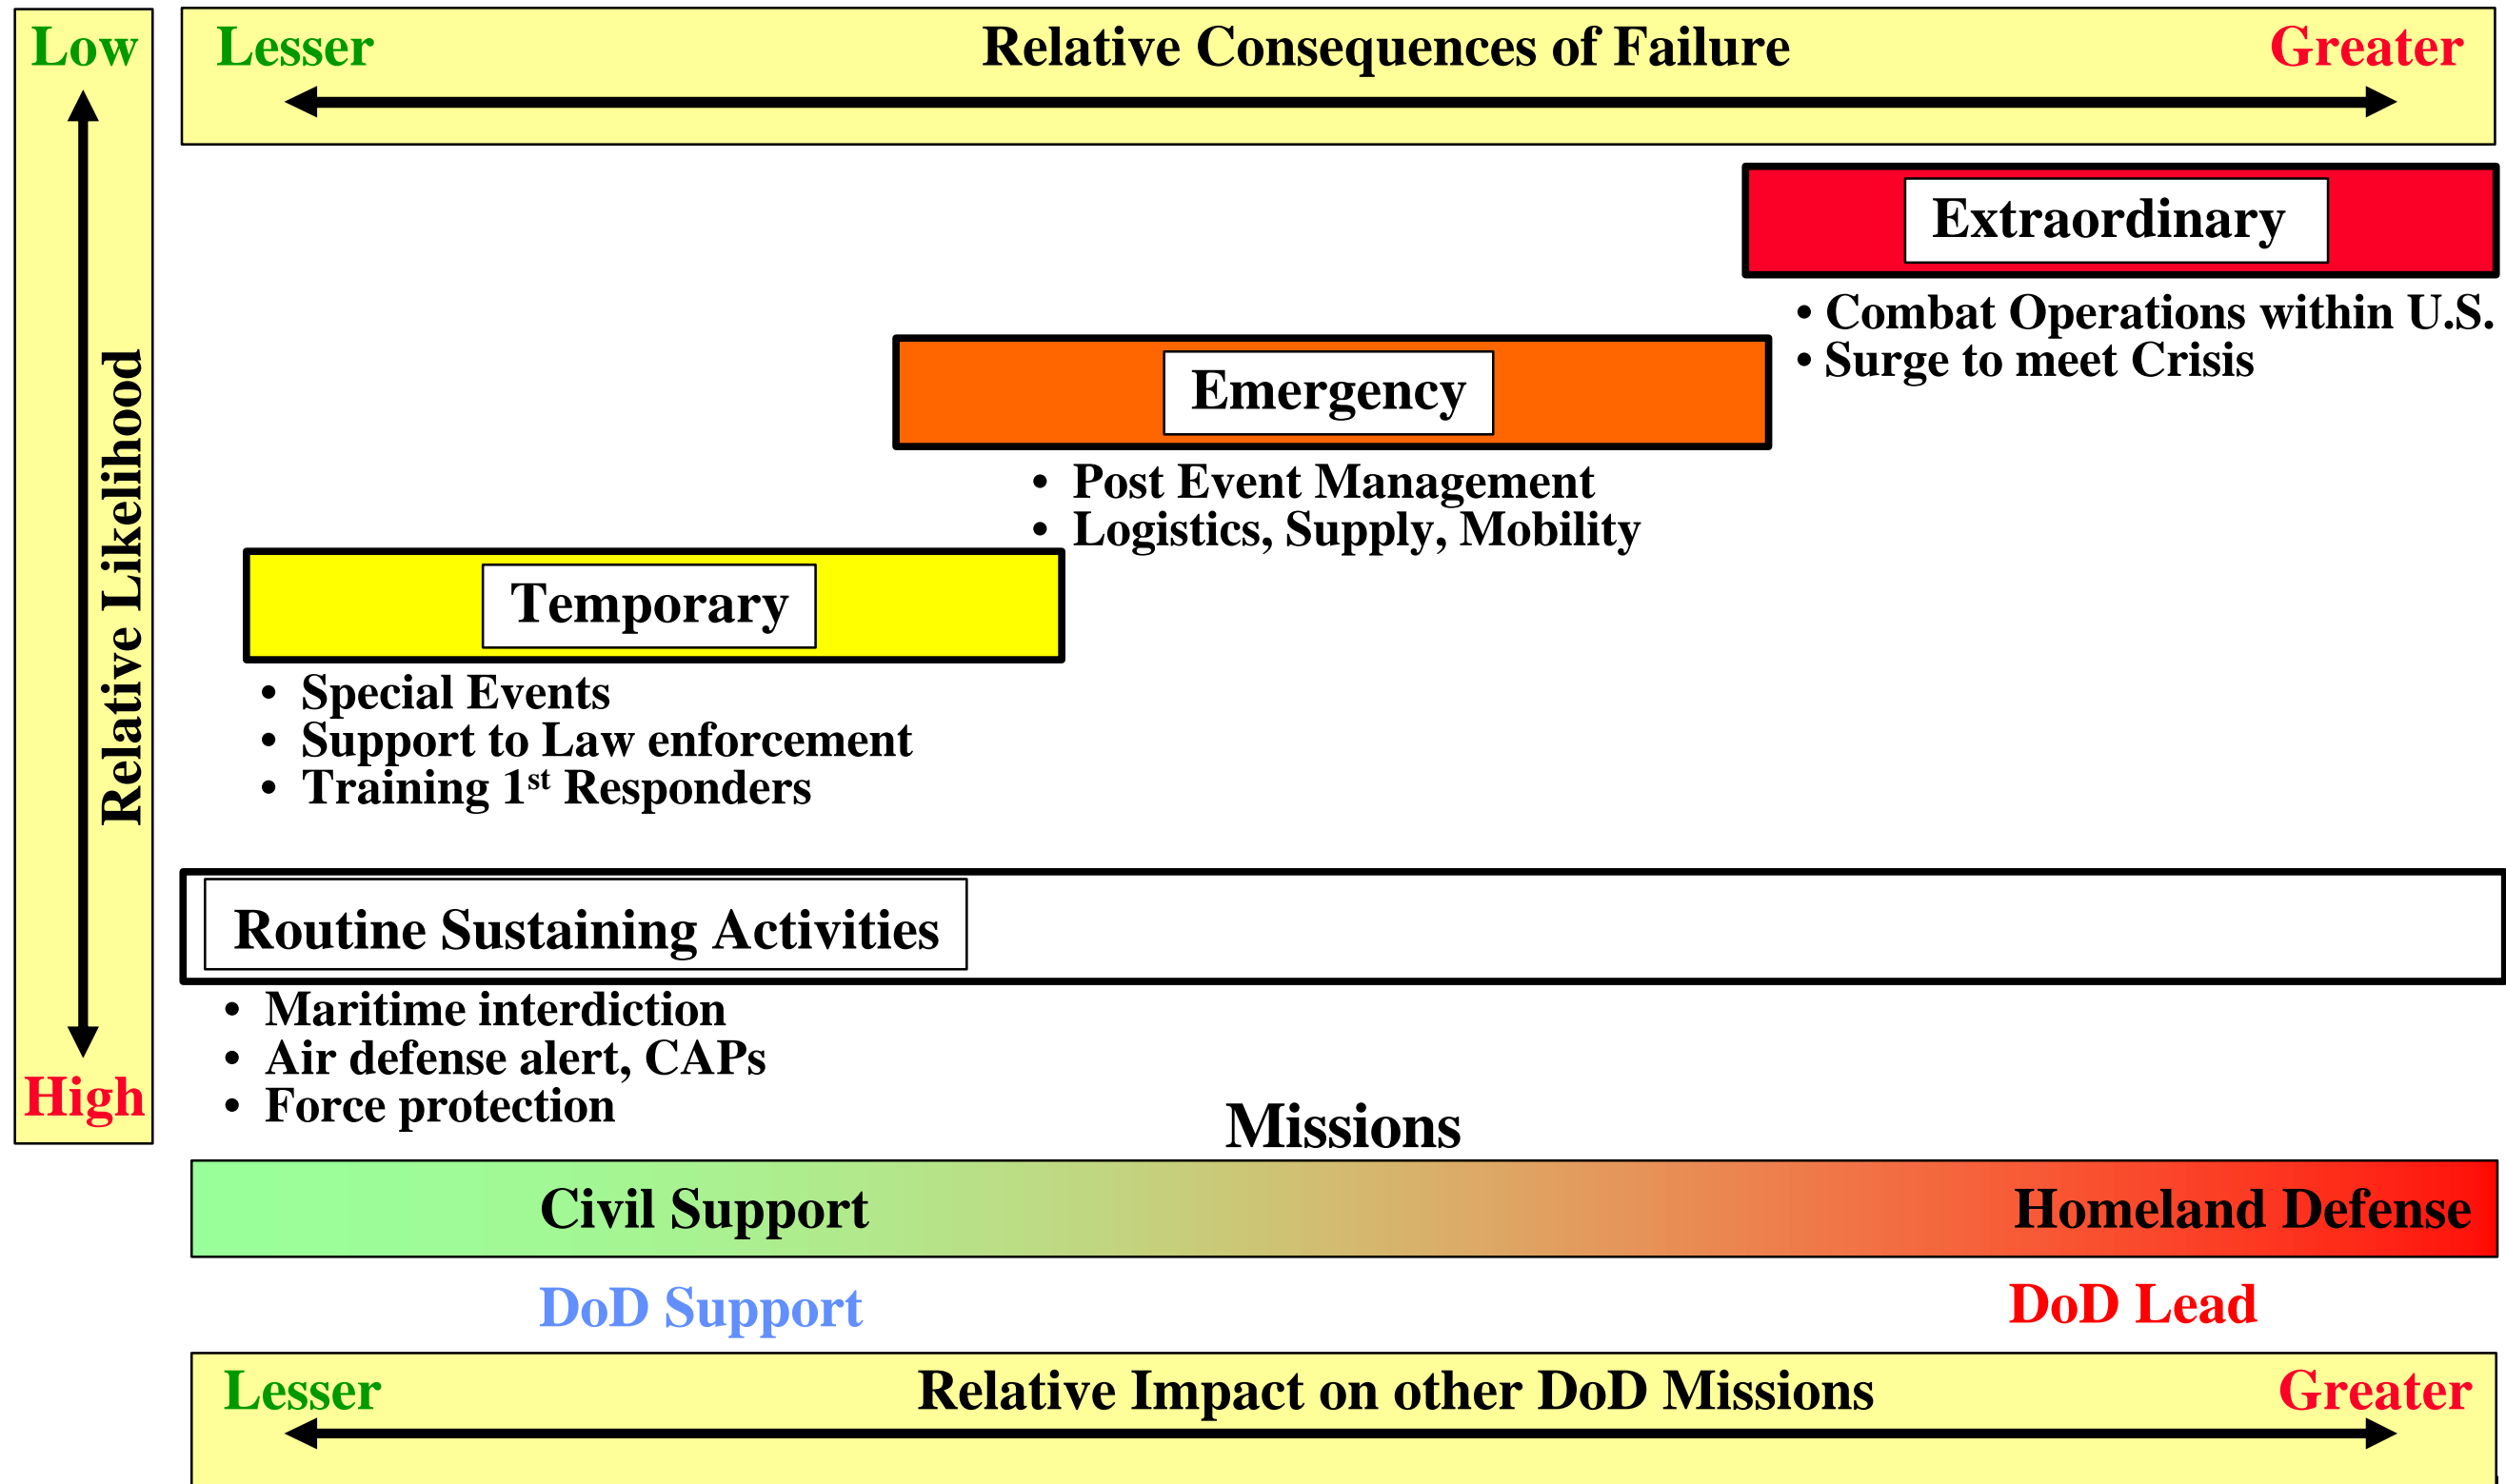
Low

Relative Likelihood

High

Lesser Relative Consequences of Failure Greater

Extraordinary

• Combat Operations within U.S.
• Surge to meet Crisis

Emergency

• Post Event Management
• Logistics, Supply, Mobility

Temporary

• Special Events
• Support to Law enforcement
• Training $1^{st}$ Responders

Routine Sustaining Activities

• Maritime interdiction
• Air defense alert, CAPs
• Force protection

Missions

Civil Support Homeland Defense

DoD Support DoD Lead

Lesser Relative Impact on other DoD Missions Greater